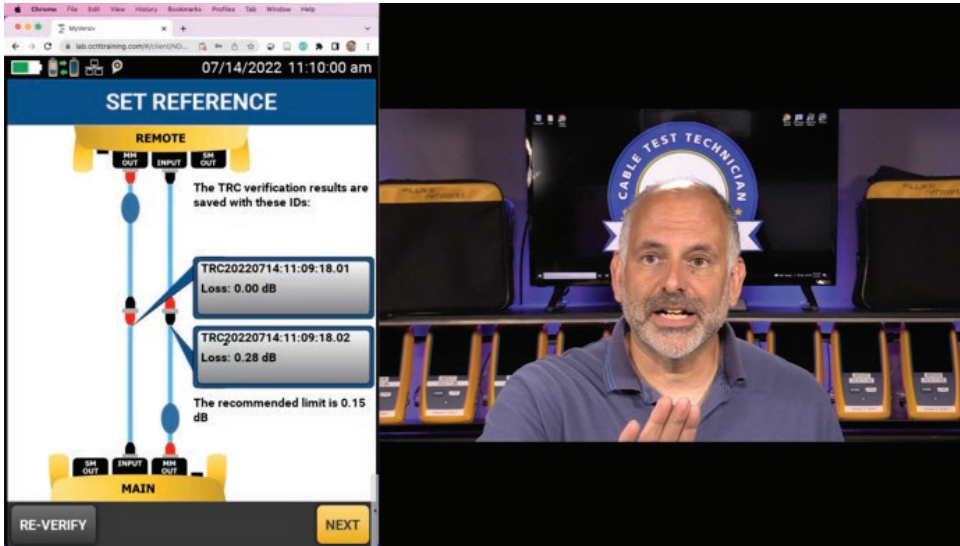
Chrome File Edit View History Bookmarks Profiles Tab Window Help

MyVerifv

lab.ccttraining.com/#/client/NO...

07/14/2022 11:10:00 am

SET REFERENCE

REMOTE

MM OUT

INPUT

SM OUT

The TRC verification results are saved with these IDs:

TRC20220714:11:09:18.01
Loss: 0.00 dB

TRC20220714:11:09:18.02
Loss: 0.28 dB

The recommended limit is 0.15 dB

SM OUT

INPUT

MM OUT

MAIN

RE-VERIFY

NEXT

CABLE TEST TECHNICIAN

FLUKE networks

FLUKE networks